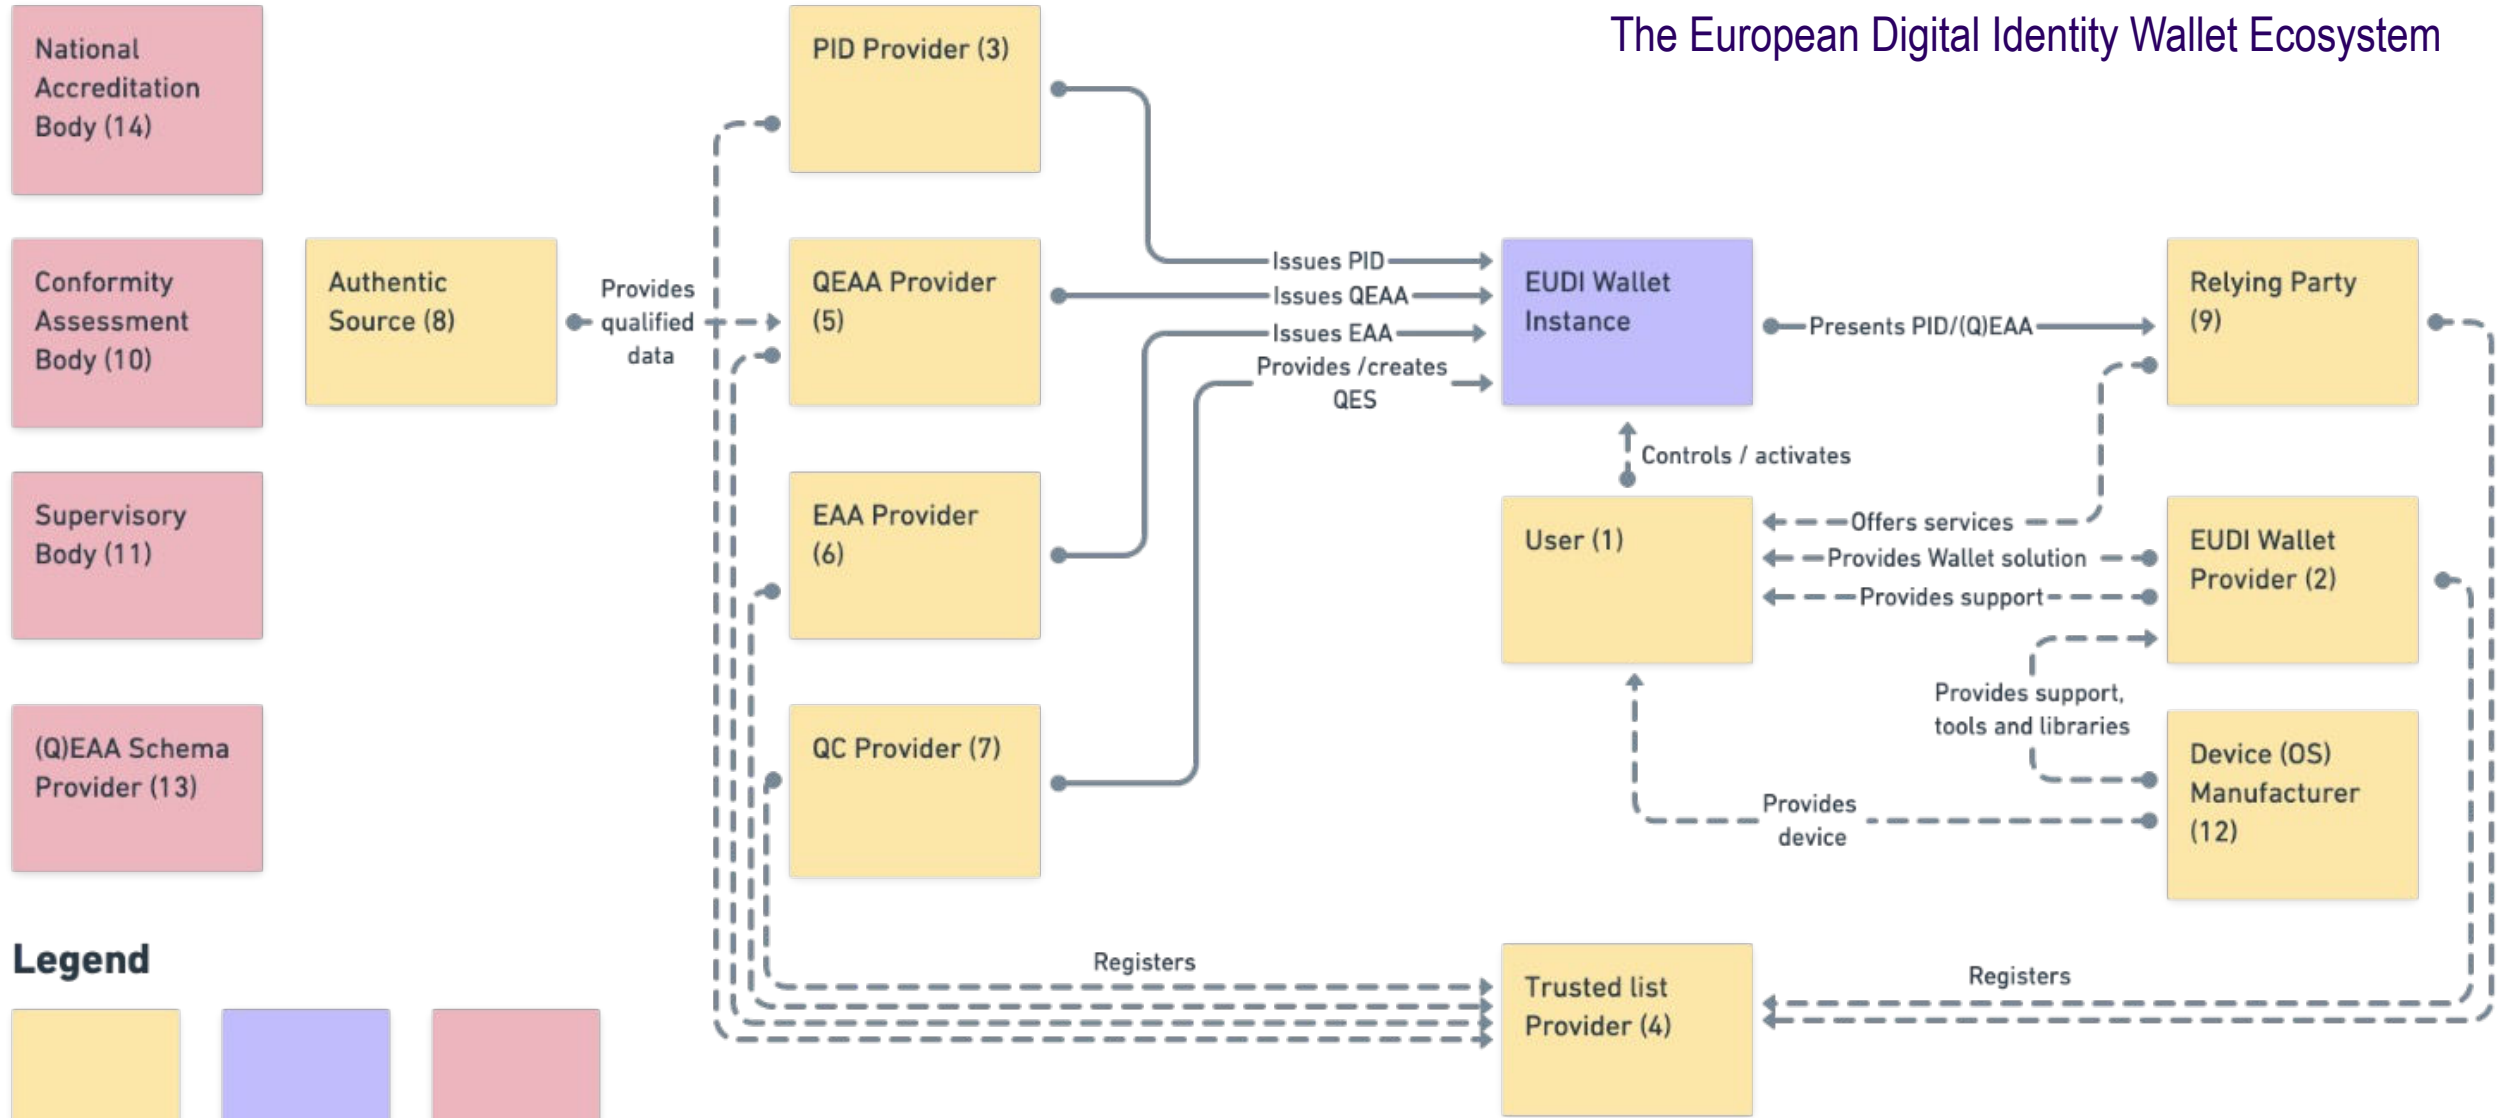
The European Digital Identity Wallet Ecosystem

National Accreditation Body (14)

Conformity Assessment Body (10)

Supervisory Body (11)

(Q)EAA Schema Provider (13)

Authentic Source (8)

Provides qualified data

PID Provider (3)

QEAA Provider (5)

EAA Provider (6)

QC Provider (7)

Issues PID

Issues QEAA

Issues EAA

Provides /creates QES

EUDI Wallet Instance

Presents PID/(Q)EAA

Relying Party (9)

Controls / activates

User (1)

Offers services

Provides Wallet solution

Provides support

EUDI Wallet Provider (2)

Provides support, tools and libraries

Device (OS) Manufacturer (12)

Provides device

Registers

Registers

Trusted list Provider (4)

Legend